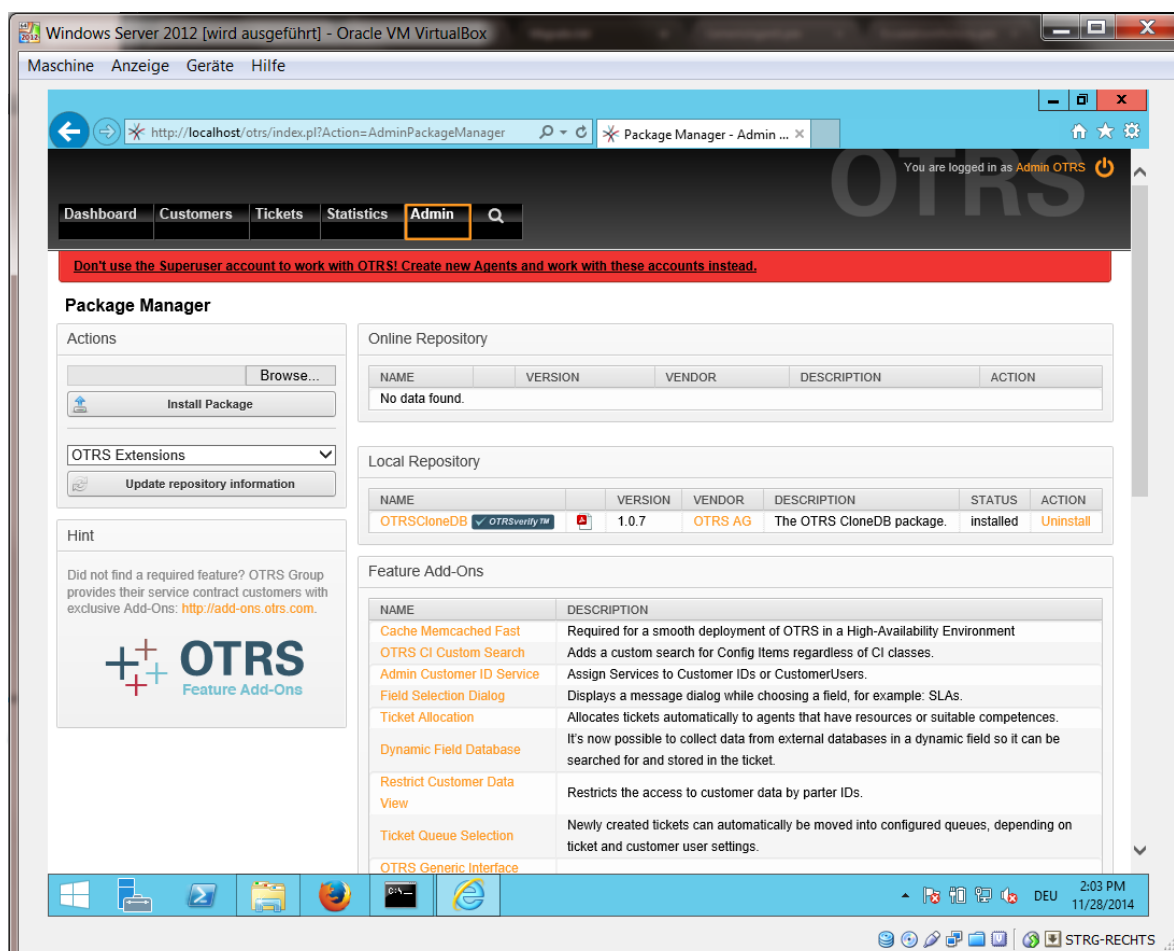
Windows Server 2012 [wird ausgeführt] - Oracle VM VirtualBox

Maschine Anzeige Geräte Hilfe

http://localhost/otrs/index.pl?Action=AdminPackageManager

Package Manager - Admin ...

OTRS

You are logged in as Admin OTRS

Dashboard Customers Tickets Statistics Admin

Don't use the Superuser account to work with OTRS! Create new Agents and work with these accounts instead.

Package Manager

Actions

Browse...

Install Package

OTRS Extensions

Update repository information

Hint

Did not find a required feature? OTRS Group provides their service contract customers with exclusive Add-Ons: http://add-ons.otrs.com.

OTRS Feature Add-Ons

Online Repository

| NAME | | VERSION | VENDOR | DESCRIPTION | ACTION |
|---|---|---|---|---|---|
| No data found. | | | | | |

Local Repository

| NAME | | VERSION | VENDOR | DESCRIPTION | STATUS | ACTION |
|---|---|---|---|---|---|---|
| OTRSCloneDB OTRSverify™ | | 1.0.7 | OTRS AG | The OTRS CloneDB package. | installed | Uninstall |

Feature Add-Ons

| NAME | DESCRIPTION |
|---|---|
| Cache Memcached Fast | Required for a smooth deployment of OTRS in a High-Availability Environment |
| OTRS CI Custom Search | Adds a custom search for Config Items regardless of CI classes. |
| Admin Customer ID Service | Assign Services to Customer IDs or CustomerUsers. |
| Field Selection Dialog | Displays a message dialog while choosing a field, for example: SLAs. |
| Ticket Allocation | Allocates tickets automatically to agents that have resources or suitable competences. |
| Dynamic Field Database | It's now possible to collect data from external databases in a dynamic field so it can be searched for and stored in the ticket. |
| Restrict Customer Data View | Restricts the access to customer data by parter IDs. |
| Ticket Queue Selection | Newly created tickets can automatically be moved into configured queues, depending on ticket and customer user settings. |
| OTRS Generic Interface | |

DEU 2:03 PM 11/28/2014

STRG-RECHTS